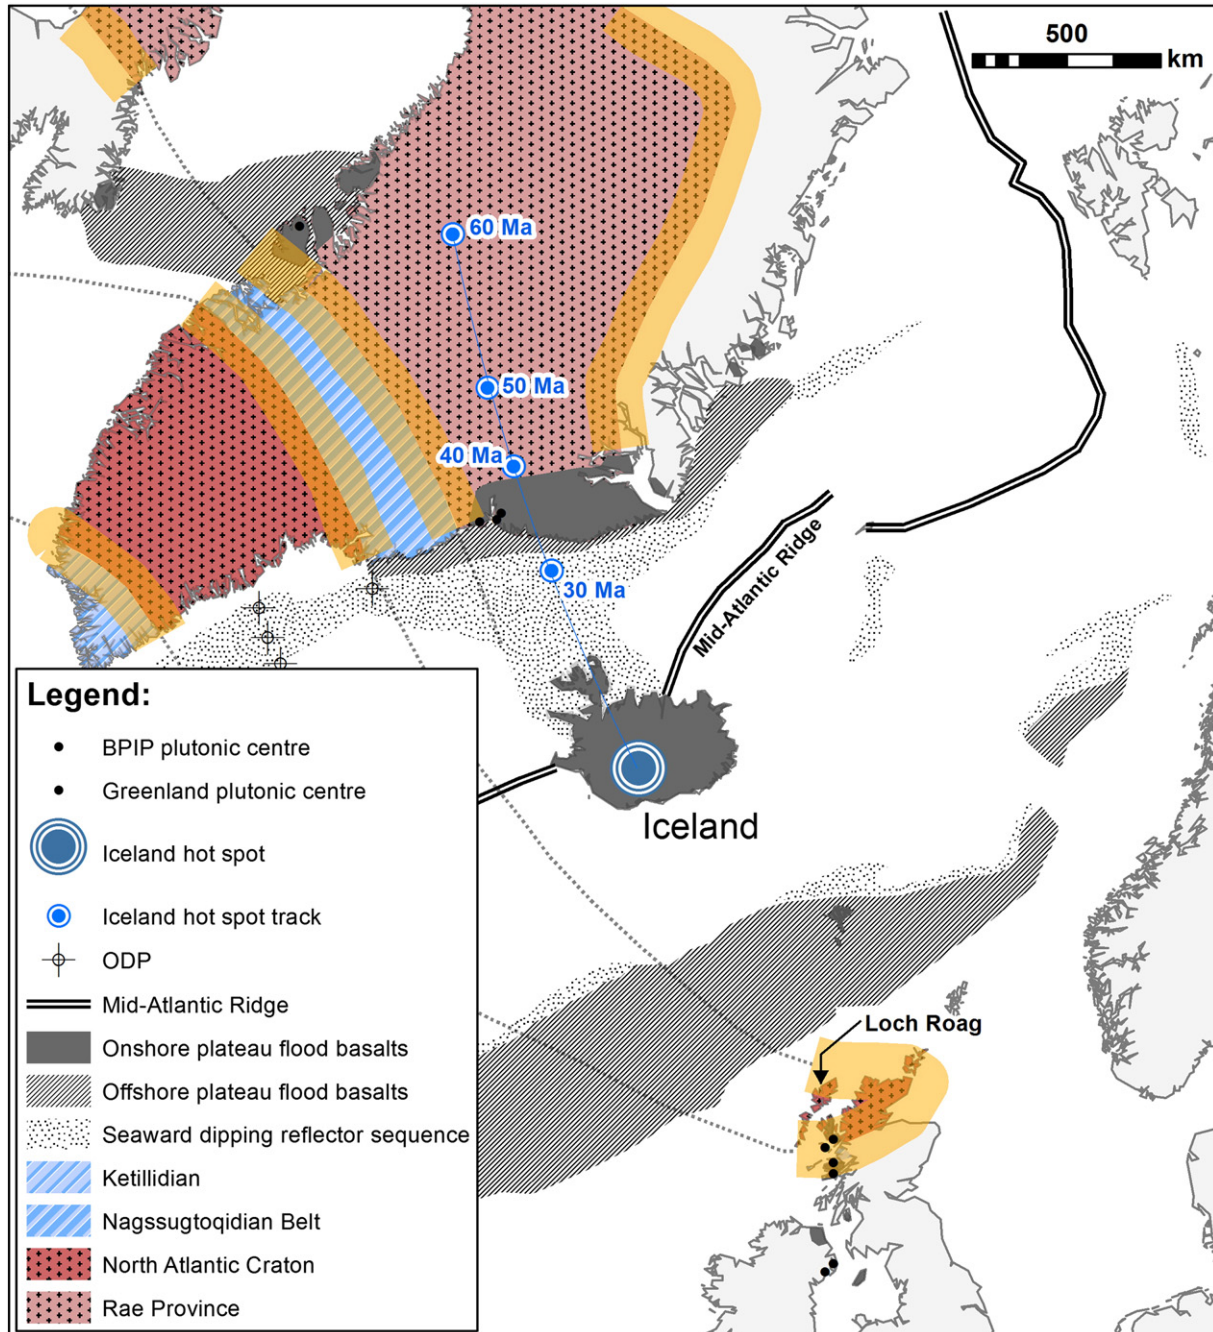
500
km

60 Ma
50 Ma
40 Ma
30 Ma

Mid-Atlantic Ridge

Iceland

Loch Roag

Legend:
BPIP plutonic centre
Greenland plutonic centre
Iceland hot spot
Iceland hot spot track
ODP
Mid-Atlantic Ridge
Onshore plateau flood basalts
Offshore plateau flood basalts
Seaward dipping reflector sequence
Ketillidian
Nagssugtoqidian Belt
North Atlantic Craton
Rae Province